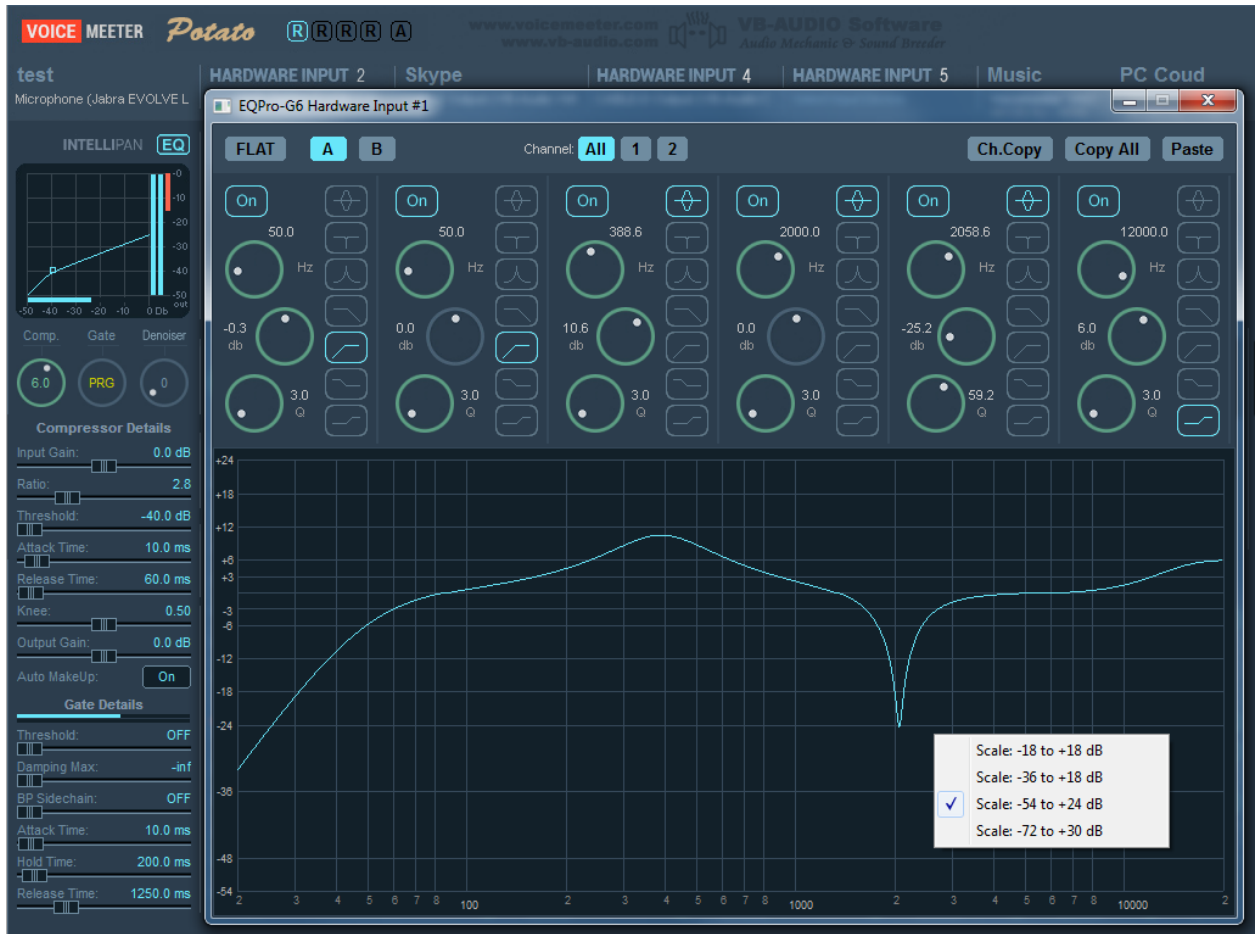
VOICE MEETER Potato R R R R A

www.voicemeeter.com
www.vb-audio.com
VB-AUDIO Software
Audio Mechanic & Sound Breeder

test
Microphone (Jabra EVOLVE L
HARDWARE INPUT 2
Skype
HARDWARE INPUT 4
HARDWARE INPUT 5
Music
PC Coud

INTELLIPAN EQ

-0
-10
-20
-30
-40
-50
out
-50 -40 -30 -20 -10 0 Db

Comp. Gate Denoiser
6.0 PRG 0

Compressor Details
Input Gain: 0.0 dB
Ratio: 2.8
Threshold: -40.0 dB
Attack Time: 10.0 ms
Release Time: 60.0 ms
Knee: 0.50
Output Gain: 0.0 dB
Auto MakeUp: On

Gate Details
Threshold: OFF
Damping Max: -inf
BP Sidechain: OFF
Attack Time: 10.0 ms
Hold Time: 200.0 ms
Release Time: 1250.0 ms

EQPro-G6 Hardware Input #1

FLAT A B
Channel: All 1 2
Ch.Copy Copy All Paste

On 50.0 Hz -0.3 db 3.0 Q
On 50.0 Hz 0.0 db 3.0 Q
On 388.6 Hz 10.6 db 3.0 Q
On 2000.0 Hz 0.0 db 3.0 Q
On 2058.6 Hz -25.2 db 59.2 Q
On 12000.0 Hz 6.0 db 3.0 Q

+24
+18
+12
+6
+3
-3
-6
-12
-18
-24
-36
-48
-54

2 3 4 5 6 7 8 100 2 3 4 5 6 7 8 1000 2 3 4 5 6 7 8 10000 2

Scale: -18 to +18 dB
Scale: -36 to +18 dB
✓ Scale: -54 to +24 dB
Scale: -72 to +30 dB